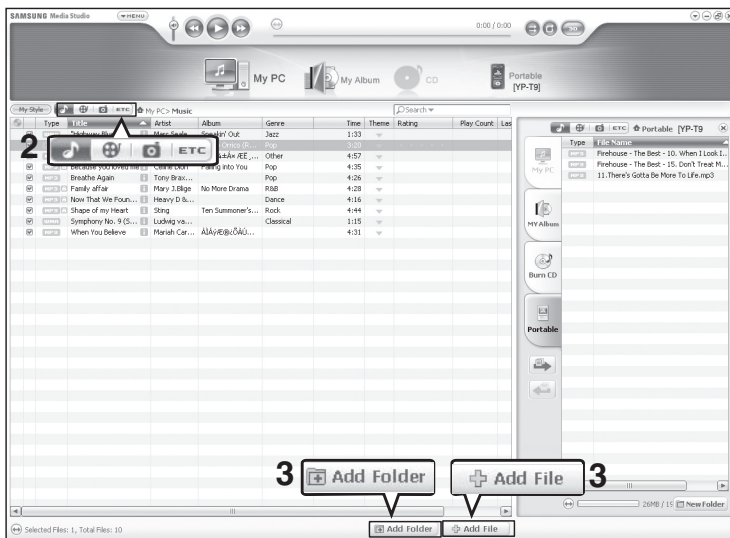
SAMSUNG Media Studio MENU

0:00 / 0:00

My PC My Album CD Portable [YP-T9]

My Style ETC My PC> Music Search

| Type | Title | Artist | Album | Genre | Time | Theme | Rating | Play Count | Las |
|---|---|---|---|---|---|---|---|---|---|
| | Highway Blu... | Marc Seale | Speakin' Out | Jazz | 1:33 | | | | |
| | | | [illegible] | Pop | 3:20 | | | | |
| | Because You Loved Me | Celine Dion | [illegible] | Other | 4:57 | | | | |
| | | | Falling into You | Pop | 4:35 | | | | |
| | Breathe Again | Tony Brax... | | Pop | 4:26 | | | | |
| | Family affair | Mary J.Blige | No More Drama | R&B | 4:28 | | | | |
| | Now That We Foun... | Heavy D &... | | Dance | 4:16 | | | | |
| | Shape of my Heart | Sting | Ten Summoner's... | Rock | 4:44 | | | | |
| | Symphony No. 9 (S... | Ludwig va... | | Classical | 1:15 | | | | |
| | When You Believe | Mariah Car... | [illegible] | | 4:31 | | | | |

2

ETC

ETC Portable [YP-T9

My PC
MY Album
Burn CD
Portable

| Type | File Name |
|---|---|
| | Firehouse - The Best - 10. When I Look I... |
| | Firehouse - The Best - 15. Don't Treat M... |
| | 11.There's Gotta Be More To Life.mp3 |

3 Add Folder

Add File 3

26MB / 1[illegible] New Folder

Selected Files: 1, Total Files: 10

Add Folder Add File